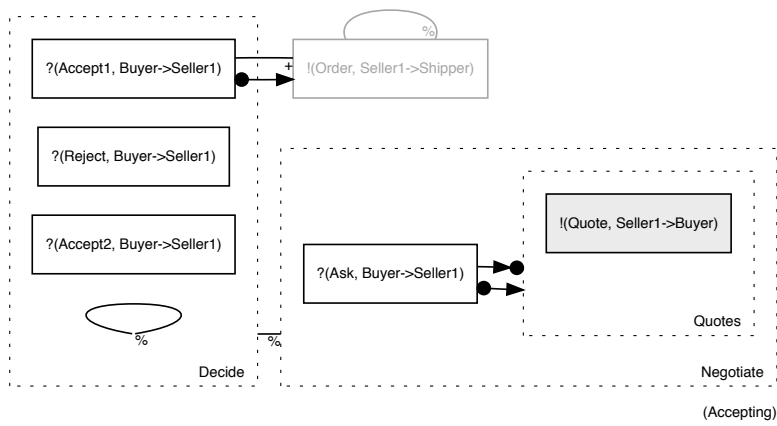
%

?(Accept1, Buyer->Seller1)

+

!(Order, Seller1->Shipper)

?(Reject, Buyer->Seller1)

?(Accept2, Buyer->Seller1)

%

Decide

%

!(Quote, Seller1->Buyer)

?(Ask, Buyer->Seller1)

Quotes

Negotiate

(Accepting)